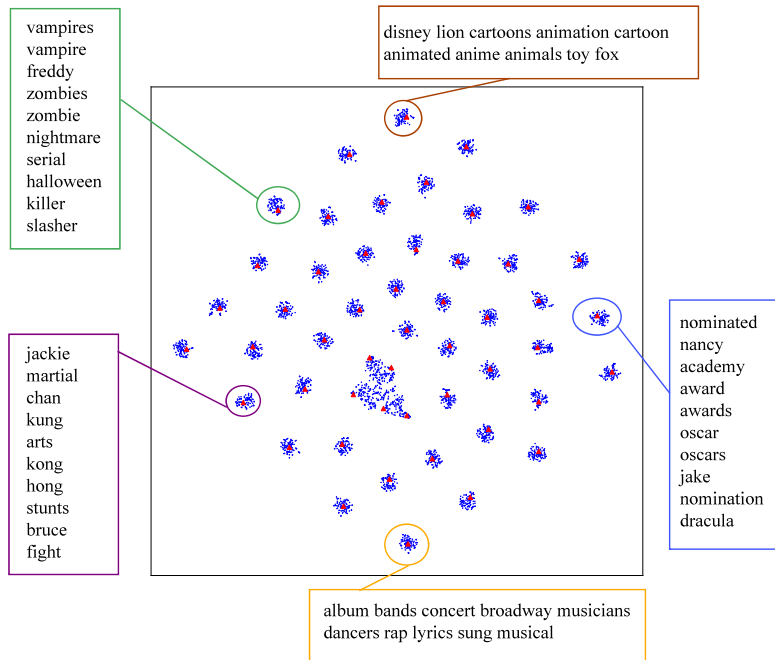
vampires
vampire
freddy
zombies
zombie
nightmare
serial
halloween
killer
slasher

disney lion cartoons animation cartoon animated anime animals toy fox

jackie
martial
chan
kung
arts
kong
hong
stunts
bruce
fight

nominated
nancy
academy
award
awards
oscar
oscars
jake
nomination
dracula

album bands concert broadway musicians dancers rap lyrics sung musical